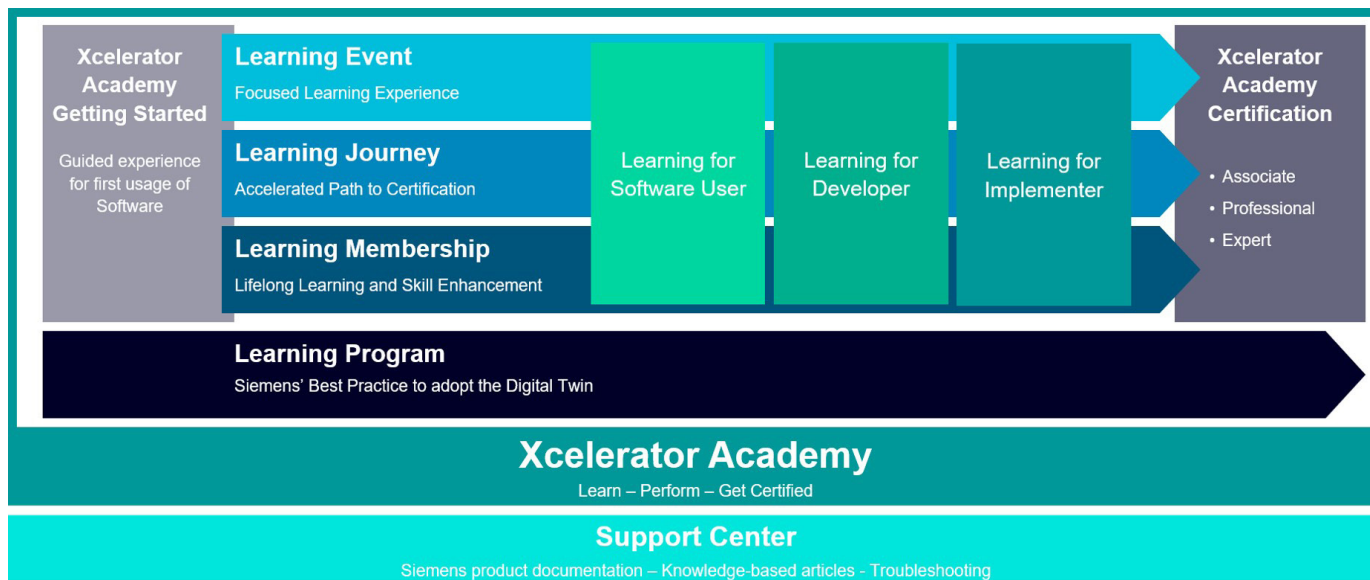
Xcelerator Academy Getting Started

Guided experience for first usage of Software

Learning Event
Focused Learning Experience

Learning Journey
Accelerated Path to Certification

Learning Membership
Lifelong Learning and Skill Enhancement

Learning for Software User

Learning for Developer

Learning for Implementer

Xcelerator Academy Certification

• Associate
• Professional
• Expert

Learning Program
Siemens' Best Practice to adopt the Digital Twin

Xcelerator Academy
Learn – Perform – Get Certified

Support Center
Siemens product documentation – Knowledge-based articles - Troubleshooting